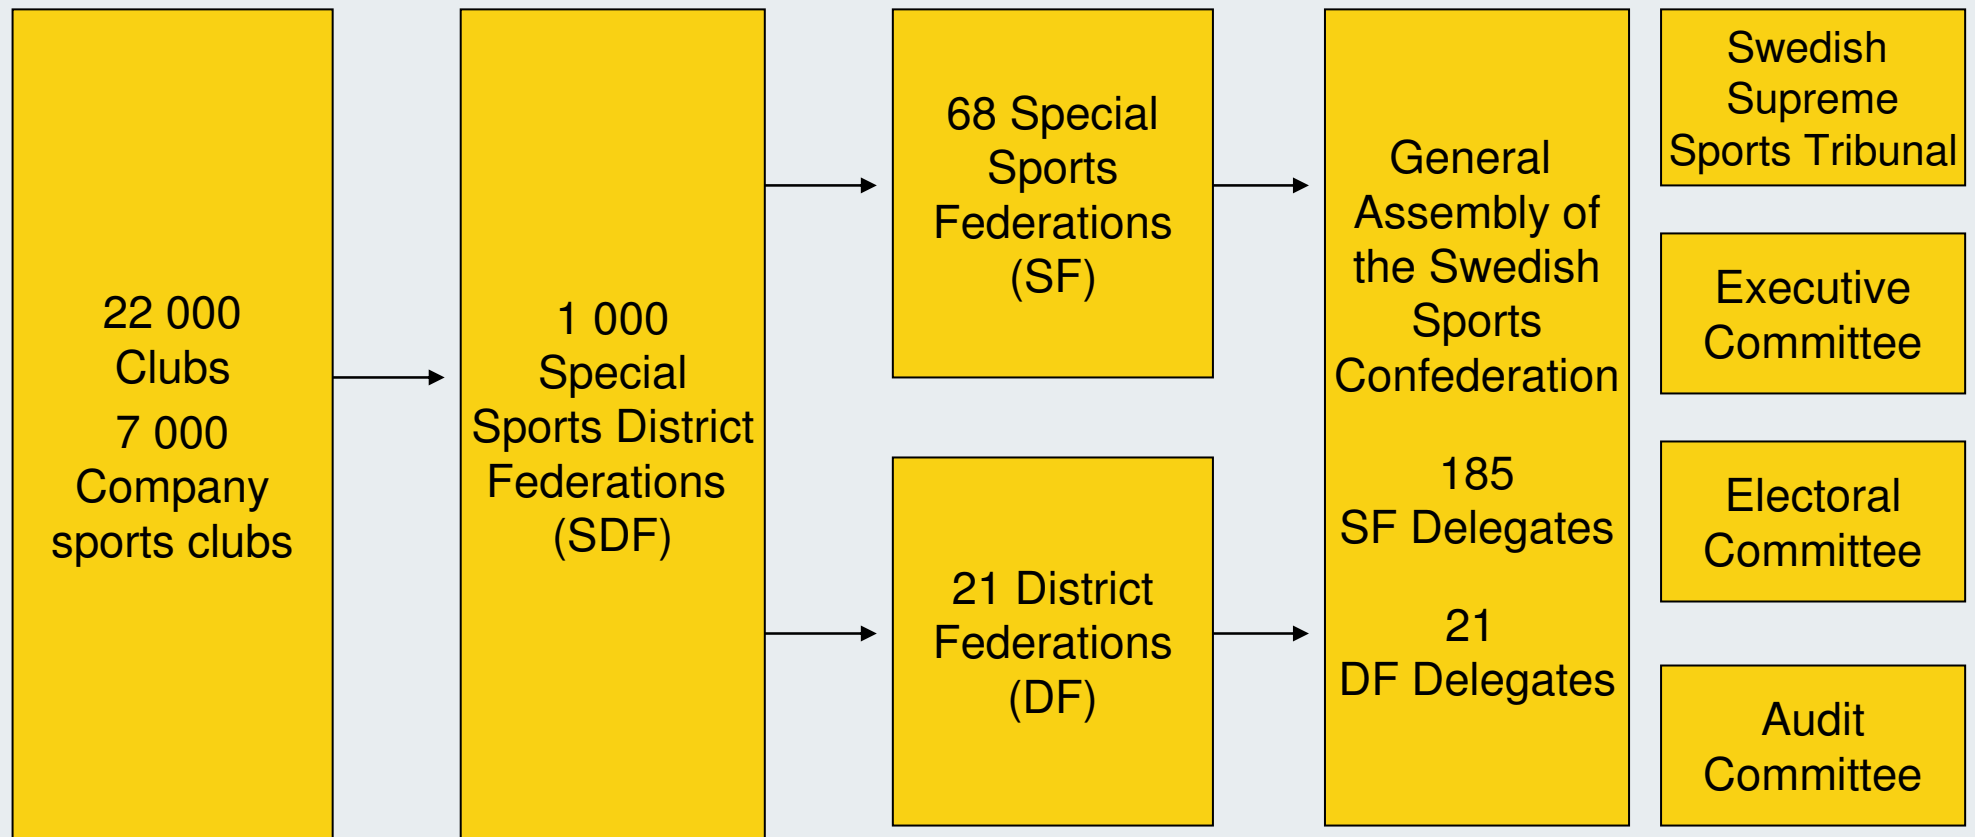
22 000 Clubs
7 000 Company sports clubs

1 000 Special Sports District Federations (SDF)

68 Special Sports Federations (SF)

21 District Federations (DF)

General Assembly of the Swedish Sports Confederation

185 SF Delegates

21 DF Delegates

Swedish Supreme Sports Tribunal

Executive Committee

Electoral Committee

Audit Committee